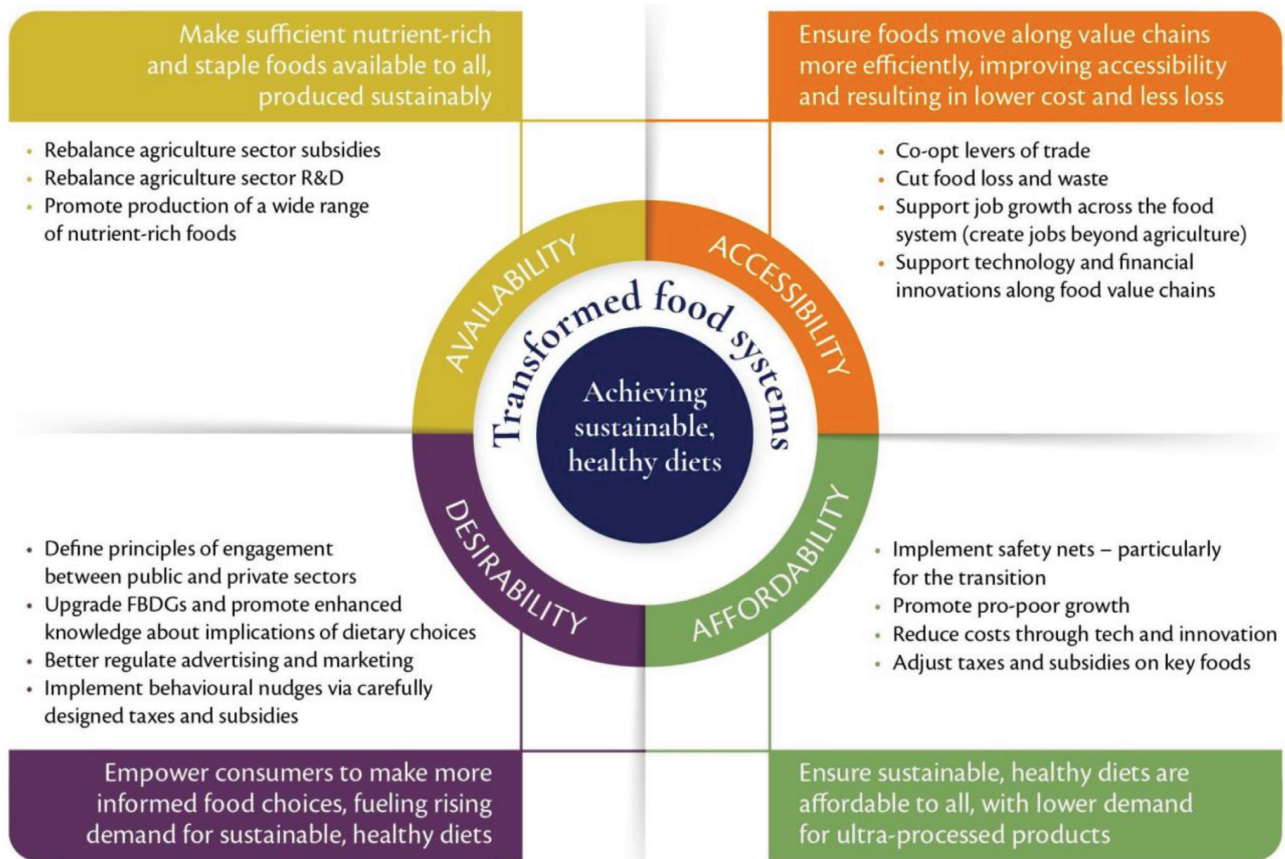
Make sufficient nutrient-rich and staple foods available to all, produced sustainably

- Rebalance agriculture sector subsidies
- Rebalance agriculture sector R&D
- Promote production of a wide range of nutrient-rich foods

Ensure foods move along value chains more efficiently, improving accessibility and resulting in lower cost and less loss

- Co-opt levers of trade
- Cut food loss and waste
- Support job growth across the food system (create jobs beyond agriculture)
- Support technology and financial innovations along food value chains

AVAILABILITY

ACCESSIBILITY

Transformed food systems

Achieving sustainable, healthy diets

DESIRABILITY

AFFORDABILITY

- Define principles of engagement between public and private sectors
- Upgrade FBDGs and promote enhanced knowledge about implications of dietary choices
- Better regulate advertising and marketing
- Implement behavioural nudges via carefully designed taxes and subsidies

- Implement safety nets – particularly for the transition
- Promote pro-poor growth
- Reduce costs through tech and innovation
- Adjust taxes and subsidies on key foods

Empower consumers to make more informed food choices, fueling rising demand for sustainable, healthy diets

Ensure sustainable, healthy diets are affordable to all, with lower demand for ultra-processed products